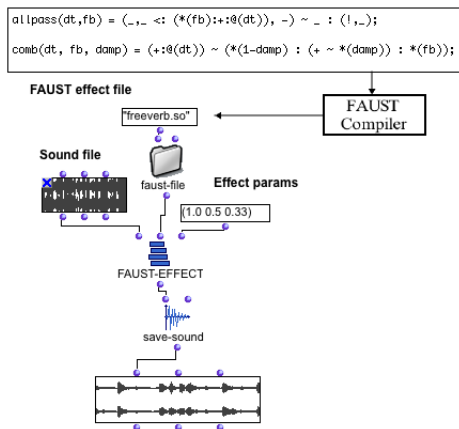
allpass(dt,fb) = (_,_ <: (*(fb):+:@(dt)), -) ~ _ : (!,_);

comb(dt, fb, damp) = (+:@(dt)) ~ (*(1-damp) : (+ ~ *(damp)) : *(fb));

FAUST
Compiler

FAUST effect file

"freeverb.so"

faust-file

Sound file

Effect params

(1.0 0.5 0.33)

FAUST-EFFECT

save-sound